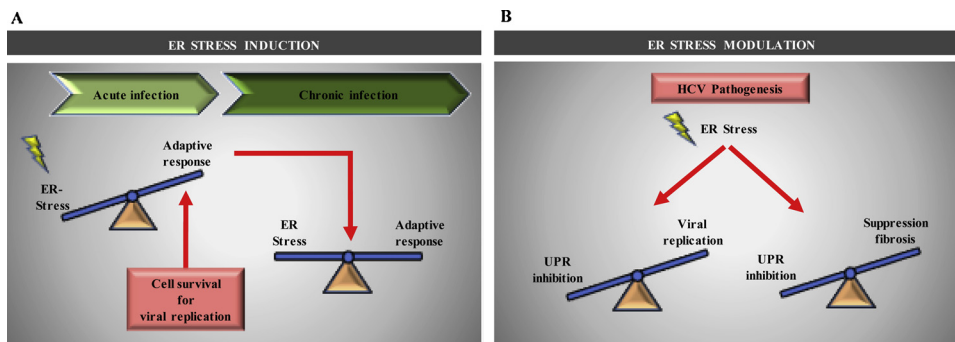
A

ER STRESS INDUCTION

Acute infection

Chronic infection

Adaptive response

ER-Stress

ER Stress

Adaptive response

Cell survival for viral replication

B

ER STRESS MODULATION

HCV Pathogenesis

ER Stress

Viral replication

UPR inhibition

Suppression fibrosis

UPR inhibition